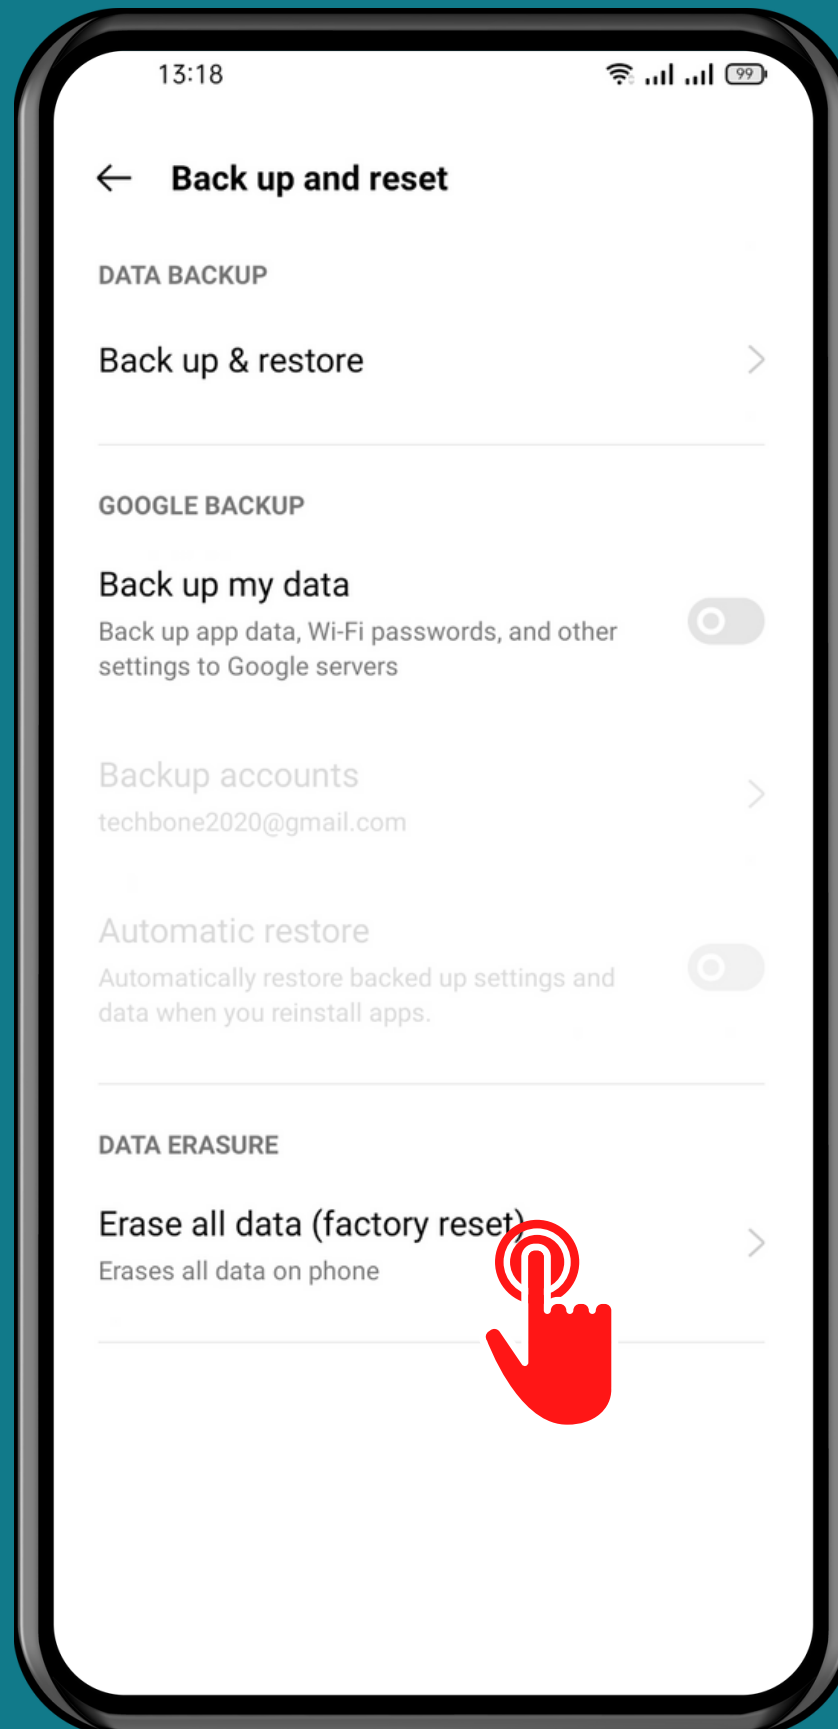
13:18

99

Back up and reset

DATA BACKUP

Back up & restore

GOOGLE BACKUP

Back up my data

Back up app data, Wi-Fi passwords, and other settings to Google servers

Backup accounts

techbone2020@gmail.com

Automatic restore

Automatically restore backed up settings and data when you reinstall apps.

DATA ERASURE

Erase all data (factory reset)

Erases all data on phone